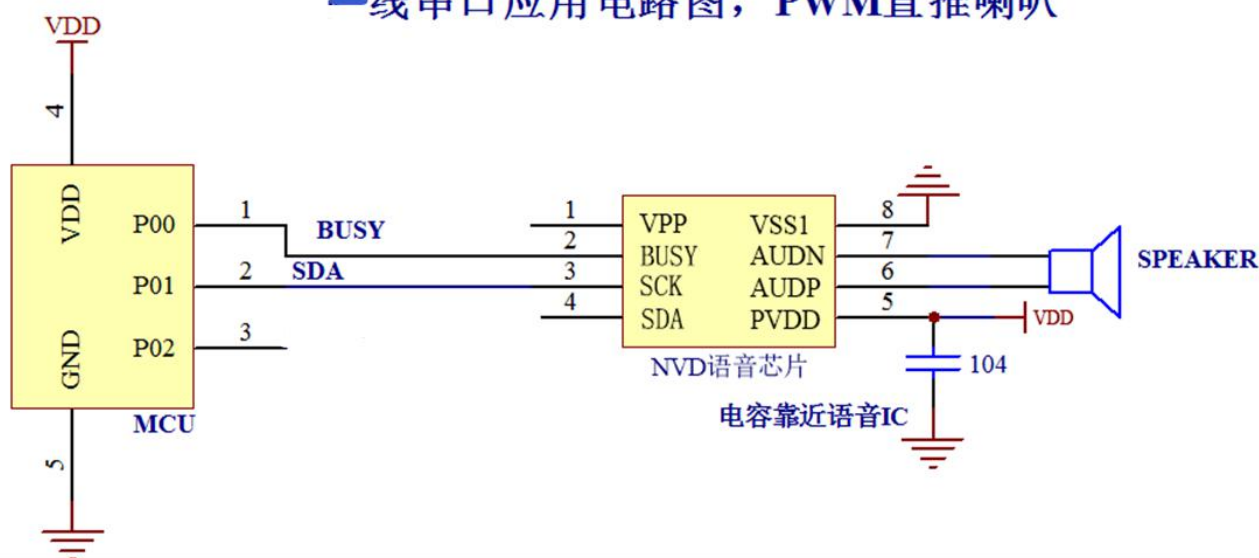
一线串口应用电路图，PWM直推喇叭

VDD

4

VDD

GND

P00

P01

P02

1

2

3

BUSY

SDA

5

MCU

1

2

3

4

VPP

BUSY

SCK

SDA

VSS1

AUDN

AUDP

PVDD

8

7

6

5

NVD语音芯片

SPEAKER

VDD

104

电容靠近语音IC